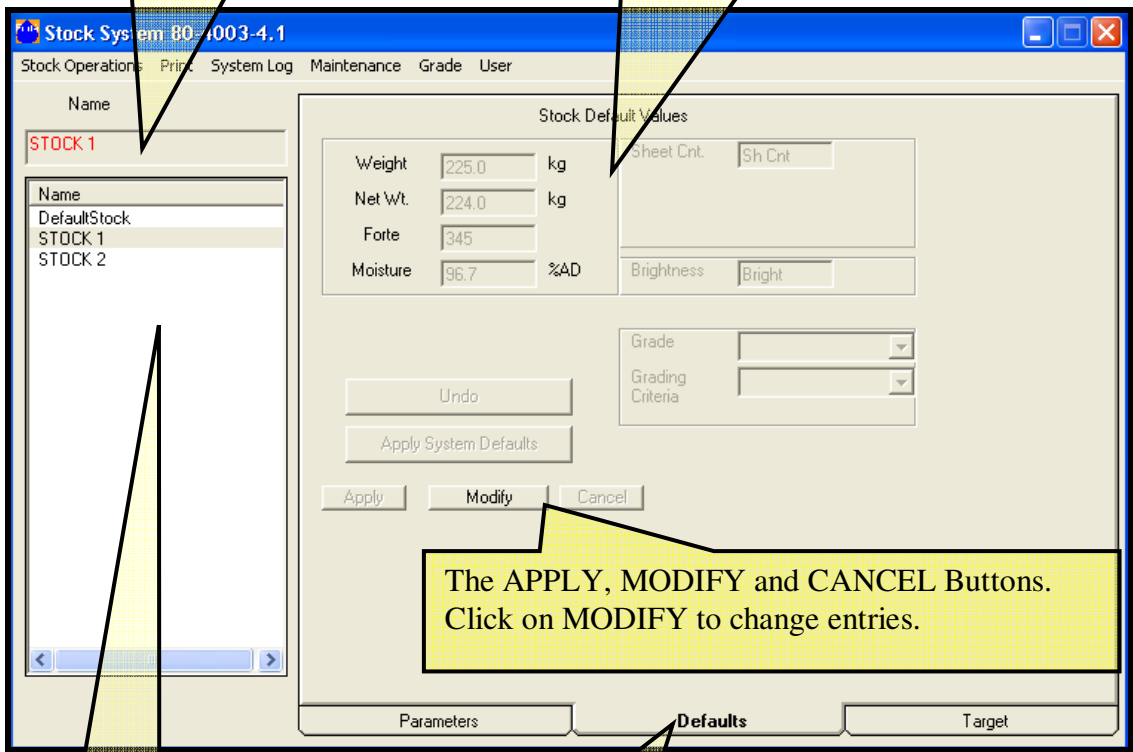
Stock System 80-4003-4.1

Stock Operations Print System Log Maintenance Grade User

Name

STOCK 1

Name
DefaultStock
STOCK 1
STOCK 2

Stock Default Values

Weight 225.0 kg
Net Wt. 224.0 kg
Forte 345
Moisture 96.7 %AD

Sheet Cnt. Sh Cnt

Brightness Bright

Grade

Grading Criteria

Undo

Apply System Defaults

Apply Modify Cancel

The APPLY, MODIFY and CANCEL Buttons. Click on MODIFY to change entries.

Parameters Defaults Target